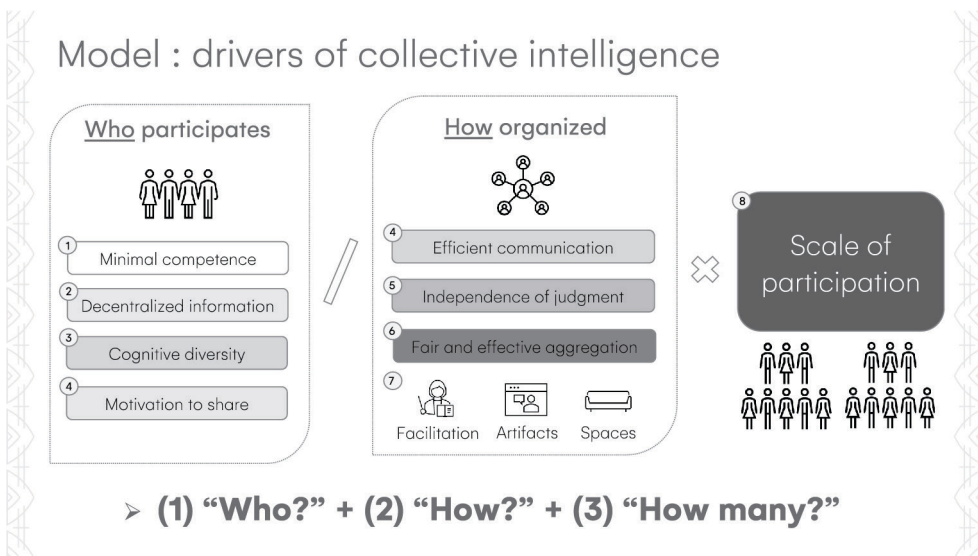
Model : drivers of collective intelligence

Who participates

1 Minimal competence

2 Decentralized information

3 Cognitive diversity

4 Motivation to share

How organized

4 Efficient communication

5 Independence of judgment

6 Fair and effective aggregation

7 Facilitation Artifacts Spaces

8 Scale of participation

➢ (1) "Who?" + (2) "How?" + (3) "How many?"